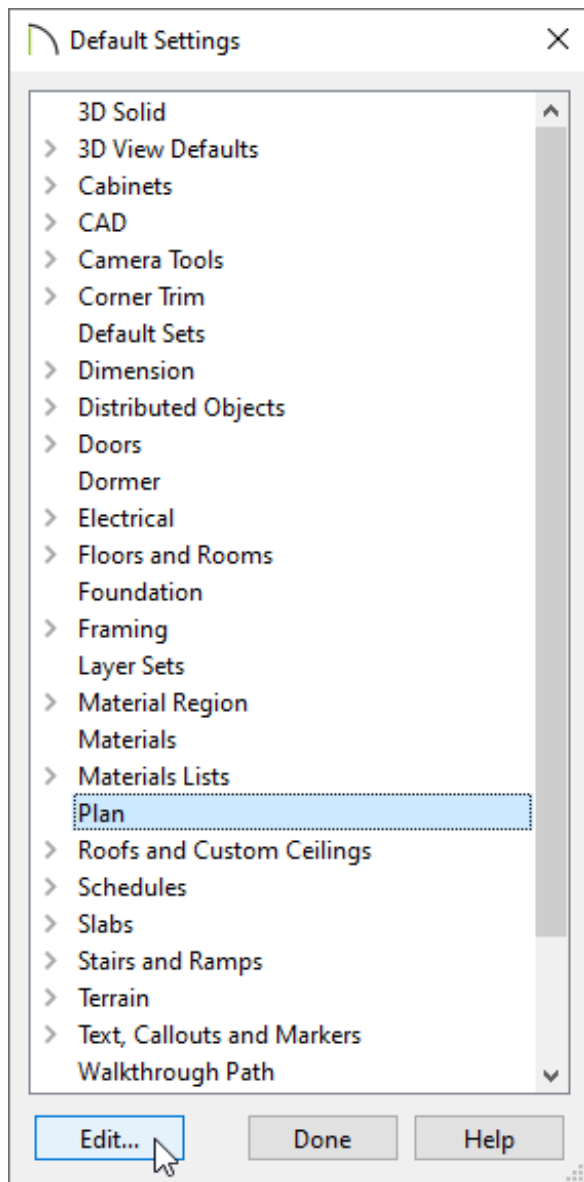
Default Settings

3D Solid
3D View Defaults
Cabinets
CAD
Camera Tools
Corner Trim
Default Sets
Dimension
Distributed Objects
Doors
Dormer
Electrical
Floors and Rooms
Foundation
Framing
Layer Sets
Material Region
Materials
Materials Lists
Plan
Roofs and Custom Ceilings
Schedules
Slabs
Stairs and Ramps
Terrain
Text, Callouts and Markers
Walkthrough Path

Edit... Done Help